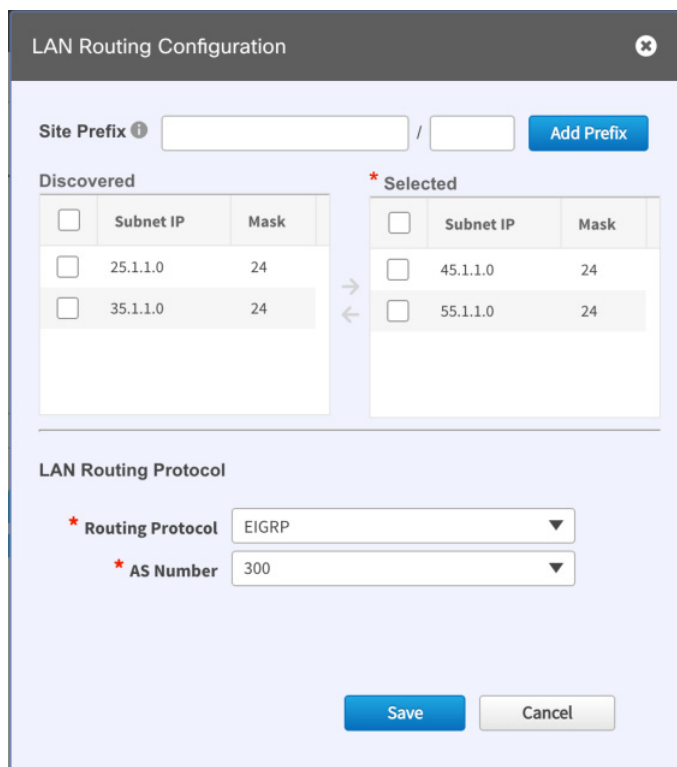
LAN Routing Configuration

Site Prefix / Add Prefix

Discovered

| Subnet IP | Mask |
|---|---|
| 25.1.1.0 | 24 |
| 35.1.1.0 | 24 |

* Selected

| Subnet IP | Mask |
|---|---|
| 45.1.1.0 | 24 |
| 55.1.1.0 | 24 |

LAN Routing Protocol

* Routing Protocol EIGRP

* AS Number 300

Save Cancel